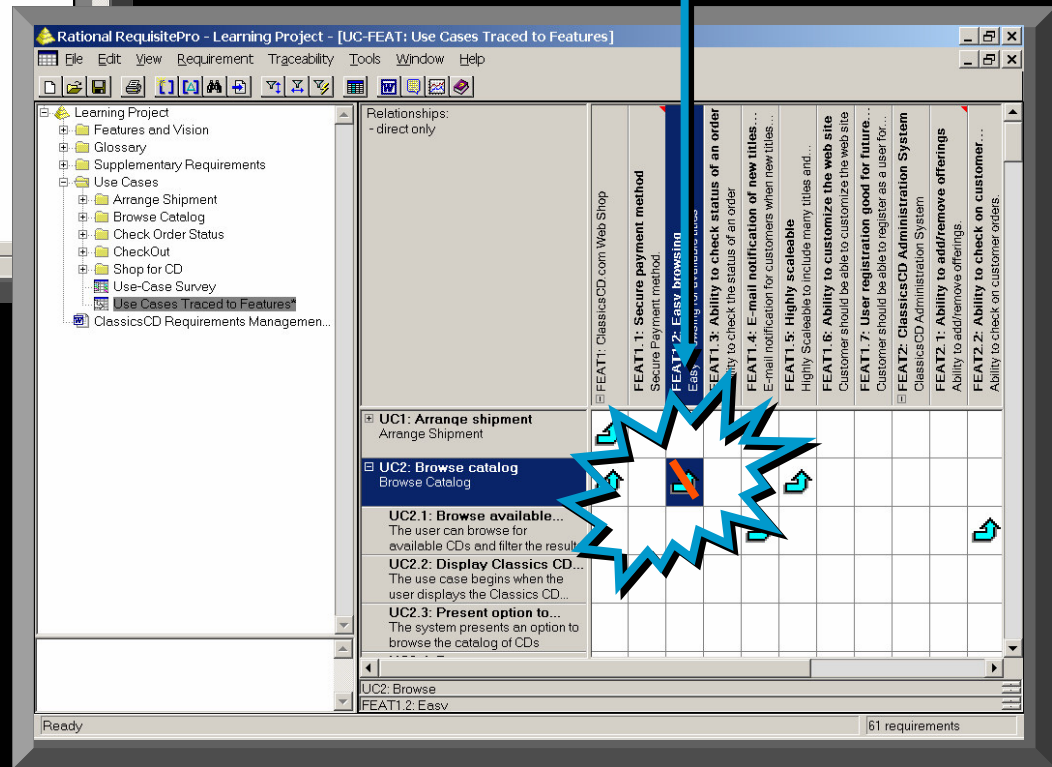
Rational RequisitePro - Learning Project - [UC-FEAT: Use Cases Traced to Features]

File Edit View Requirement Traceability Tools Window Help

Learning Project
Features and Vision
Glossary
Supplementary Requirements
Use Cases
Arrange Shipment
Browse Catalog
Check Order Status
CheckOut
Shop for CD
Use-Case Survey
Use Cases Traced to Features*
ClassicsCD Requirements Managemen...

Relationships:
- direct only

FEAT1: ClassicsCD.com Web Shop
FEAT1.1: Secure payment method
Secure Payment method
FEAT1.2: Easy browsing
Easy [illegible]
FEAT1.3: Ability to check status of an order
Ability to check the status of an order
FEAT1.4: E-mail notification of new titles...
E-mail notification for customers when new titles...
FEAT1.5: Highly scaleable
Highly Scaleable to include many titles and...
FEAT1.6: Ability to customize the web site
Customer should be able to customize the web site
FEAT1.7: User registration good for future...
Customer should be able to register as a user for...
FEAT2: ClassicsCD Administration System
ClassicsCD Administration System
FEAT2.1: Ability to add/remove offerings
Ability to add/remove offerings.
FEAT2.2: Ability to check on customer...
Ability to check on customer orders.

UC1: Arrange shipment
Arrange Shipment
UC2: Browse catalog
Browse Catalog
UC2.1: Browse available...
The user can browse for available CDs and filter the result
UC2.2: Display Classics CD...
The use case begins when the user displays the Classics CD...
UC2.3: Present option to...
The system presents an option to browse the catalog of CDs

UC2: Browse
FEAT1.2: Easy

Ready
61 requirements